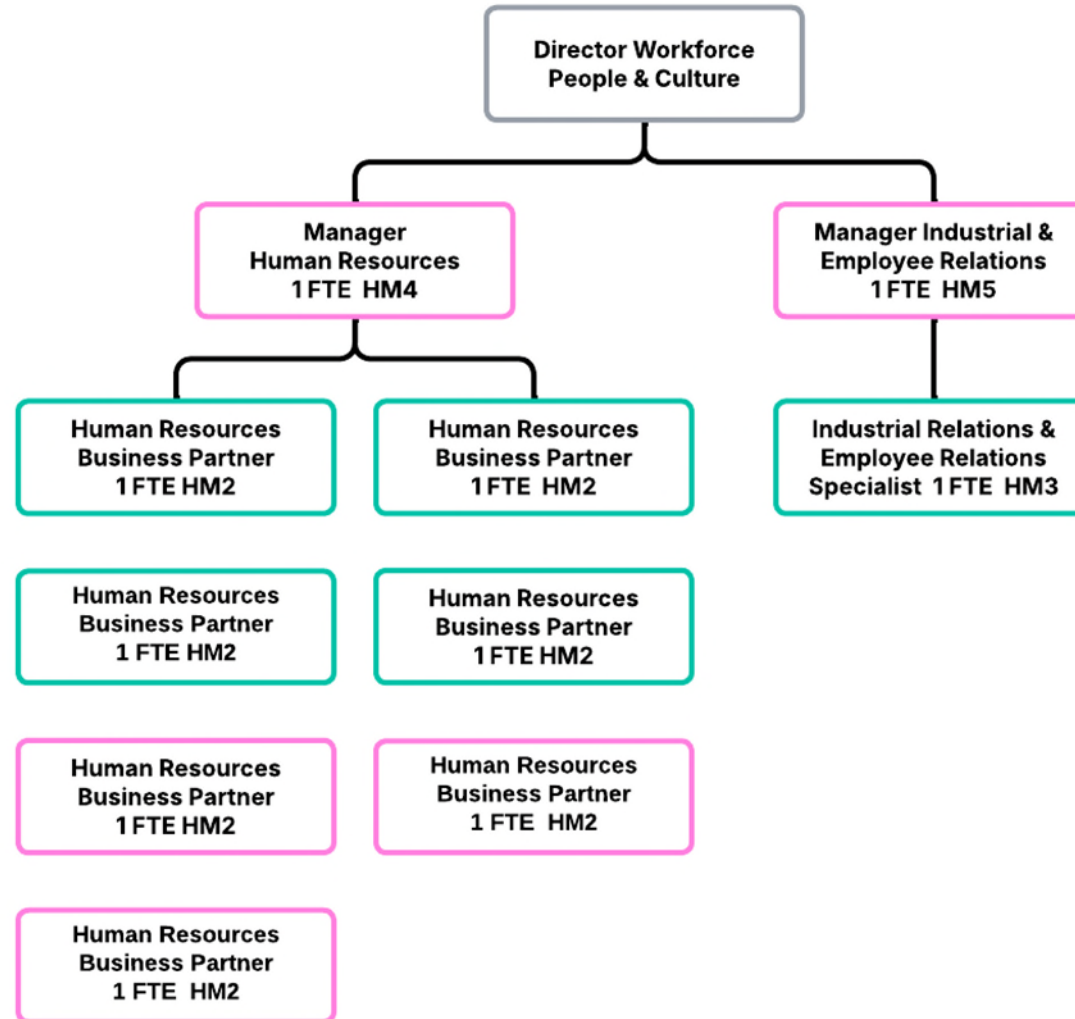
Director Workforce
People & Culture

Manager
Human Resources
1 FTE HM4

Manager Industrial & Employee Relations
1 FTE HM5

Human Resources Business Partner
1 FTE HM2

Human Resources Business Partner
1 FTE HM2

Industrial Relations & Employee Relations
Specialist 1 FTE HM3

Human Resources Business Partner
1 FTE HM2

Human Resources Business Partner
1 FTE HM2

Human Resources Business Partner
1 FTE HM2

Human Resources Business Partner
1 FTE HM2

Human Resources Business Partner
1 FTE HM2